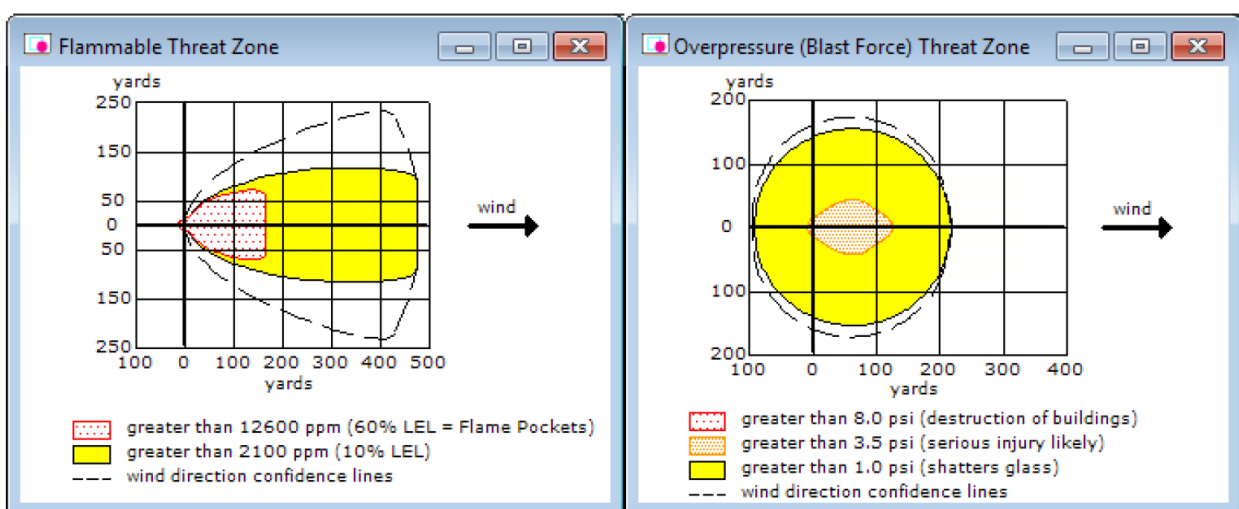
Flammable Threat Zone

yards
250
150
50
0
50
150
250
100 0 100 200 300 400 500
yards

wind

greater than 12600 ppm (60% LEL = Flame Pockets)
greater than 2100 ppm (10% LEL)
wind direction confidence lines

Overpressure (Blast Force) Threat Zone

yards
200
100
0
100
200
100 0 100 200 300 400
yards

wind

greater than 8.0 psi (destruction of buildings)
greater than 3.5 psi (serious injury likely)
greater than 1.0 psi (shatters glass)
wind direction confidence lines